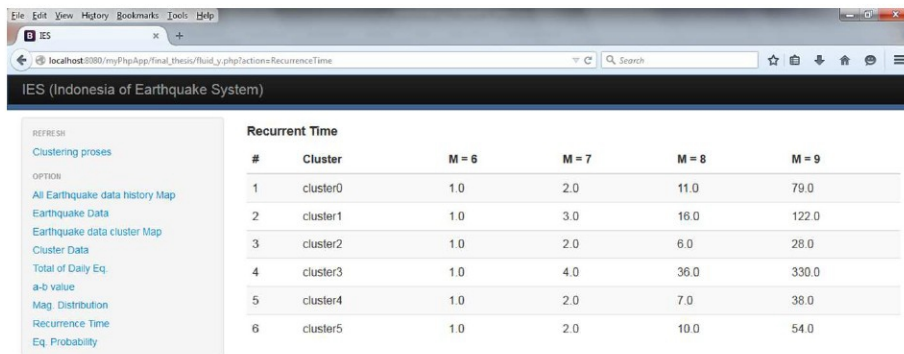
File Edit View History Bookmarks Tools Help

B IES × +

localhost:8080/myPhpApp/final_thesis/fluid_y.php?action=RecurrenceTime

Search

IES (Indonesia of Earthquake System)

REFRESH
Clustering proses
OPTION
All Earthquake data history Map
Earthquake Data
Earthquake data cluster Map
Cluster Data
Total of Daily Eq.
a-b value
Mag. Distribution
Recurrence Time
Eq. Probability

Recurrent Time

| # | Cluster | M = 6 | M = 7 | M = 8 | M = 9 |
|---|---|---|---|---|---|
| 1 | cluster0 | 1.0 | 2.0 | 11.0 | 79.0 |
| 2 | cluster1 | 1.0 | 3.0 | 16.0 | 122.0 |
| 3 | cluster2 | 1.0 | 2.0 | 6.0 | 28.0 |
| 4 | cluster3 | 1.0 | 4.0 | 36.0 | 330.0 |
| 5 | cluster4 | 1.0 | 2.0 | 7.0 | 38.0 |
| 6 | cluster5 | 1.0 | 2.0 | 10.0 | 54.0 |